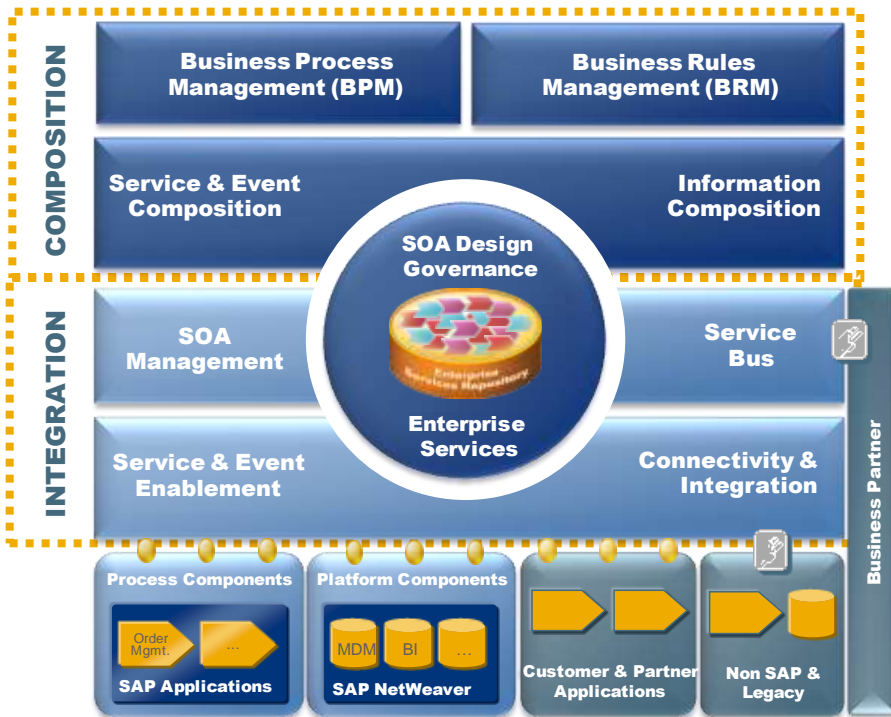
COMPOSITION

Business Process Management (BPM)

Business Rules Management (BRM)

Service & Event Composition

Information Composition

SOA Design Governance

Enterprise Services Repository

INTEGRATION

SOA Management

Service Bus

Enterprise Services

Service & Event Enablement

Connectivity & Integration

Business Partner

Process Components

Order Mgmt.

...

SAP Applications

Platform Components

MDM

BI

...

SAP NetWeaver

Customer & Partner Applications

Non SAP & Legacy